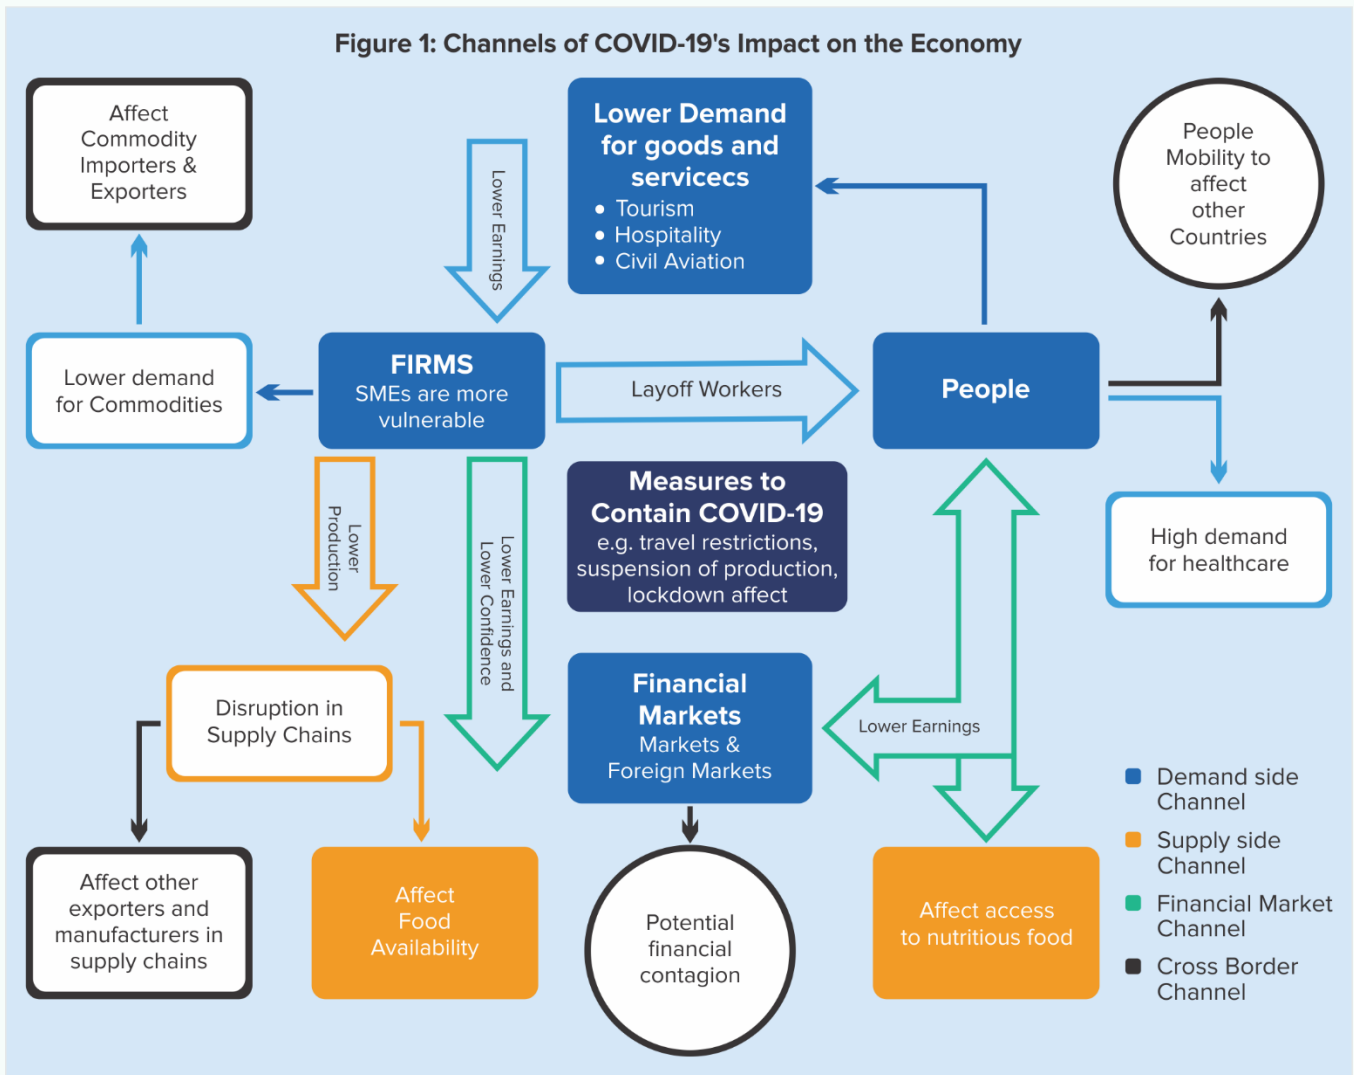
Figure 1: Channels of COVID-19's Impact on the Economy

Affect Commodity Importers & Exporters

Lower Earnings

Lower Demand for goods and servicecs
• Tourism
• Hospitality
• Civil Aviation

People Mobility to affect other Countries

Lower demand for Commodities

FIRMS
SMEs are more vulnerable

Layoff Workers

People

Lower Production

Lower Earnings and Lower Confidence

Measures to Contain COVID-19
e.g. travel restrictions, suspension of production, lockdown affect

High demand for healthcare

Disruption in Supply Chains

Financial Markets
Markets & Foreign Markets

Lower Earnings

Affect other exporters and manufacturers in supply chains

Affect Food Availability

Potential financial contagion

Affect access to nutritious food

Demand side Channel

Supply side Channel

Financial Market Channel

Cross Border Channel